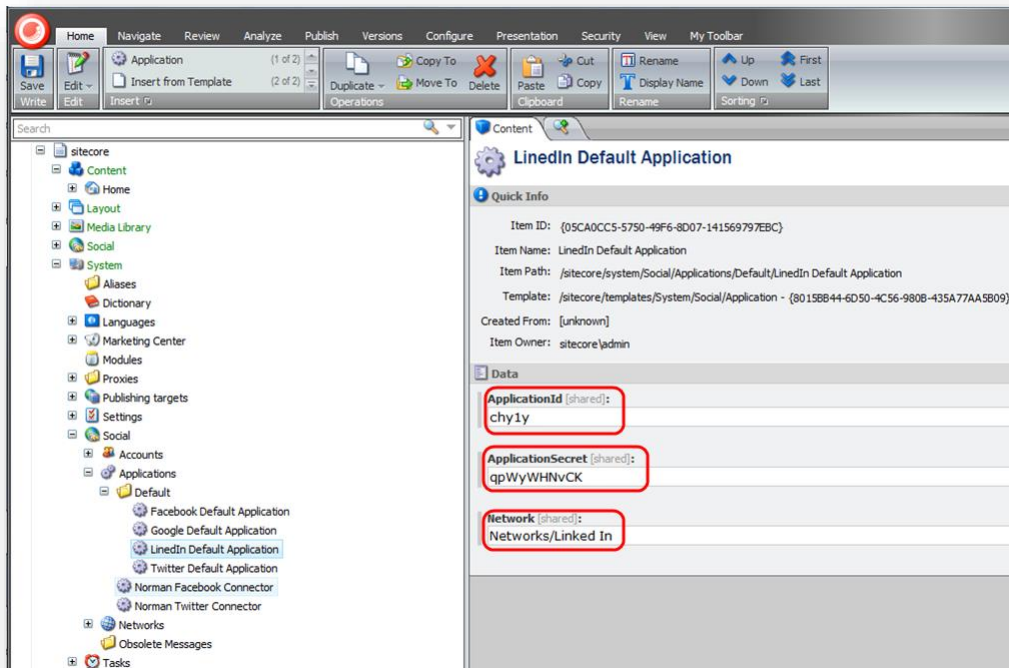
Home Navigate Review Analyze Publish Versions Configure Presentation Security View My Toolbar

Save
Write
Edit
Edit
Application (1 of 2)
Insert from Template (2 of 2)
Insert
Duplicate
Copy To
Move To
Delete
Operations
Paste
Cut
Copy
Clipboard
Rename
Display Name
Rename
Up
Down
First
Last
Sorting

Search

sitecore
Content
Home
Layout
Media Library
Social
System
Aliases
Dictionary
Languages
Marketing Center
Modules
Proxies
Publishing targets
Settings
Social
Accounts
Applications
Default
Facebook Default Application
Google Default Application
LinedIn Default Application
Twitter Default Application
Norman Facebook Connector
Norman Twitter Connector
Networks
Obsolete Messages
Tasks

Content

LinedIn Default Application

Quick Info

Item ID: {05CA0CC5-5750-49F6-8D07-141569797EBC}
Item Name: LinedIn Default Application
Item Path: /sitecore/system/Social/Applications/Default/LinedIn Default Application
Template: /sitecore/templates/System/Social/Application - {8015BB44-6D50-4C56-980B-435A77AA5B09}
Created From: [unknown]
Item Owner: sitecore\admin

Data

ApplicationId [shared]:
chy1y

ApplicationSecret [shared]:
qpWyWHNvCK

Network [shared]:
Networks/Linked In